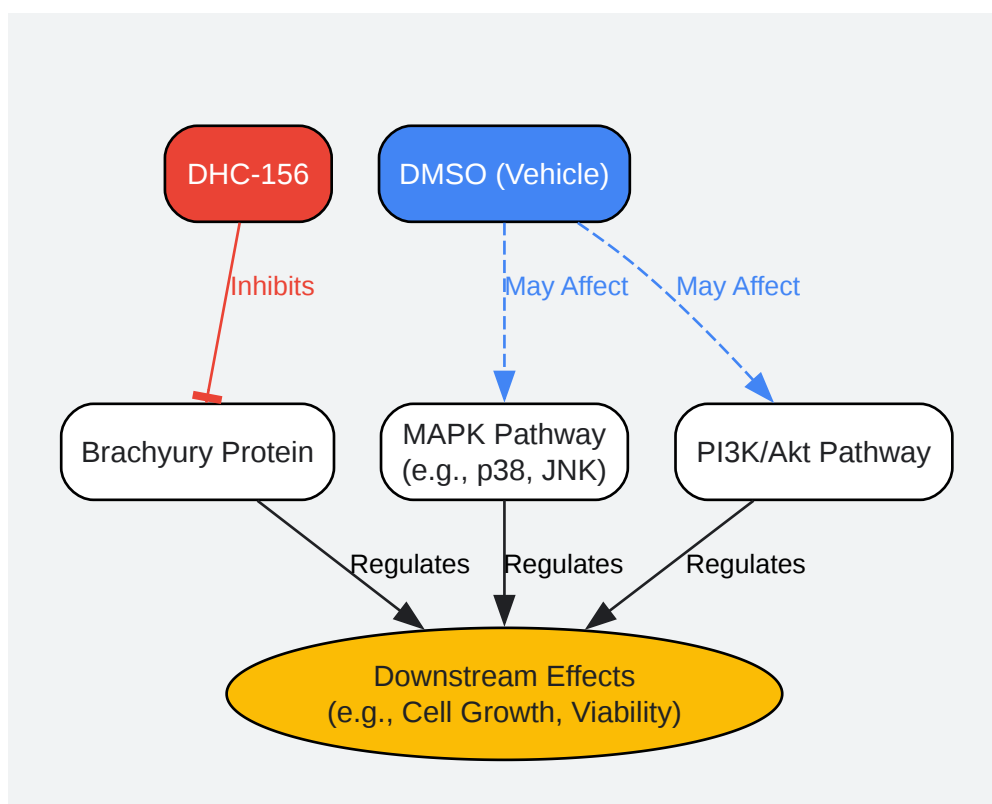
DHC-156

DMSO (Vehicle)

Inhibits

May Affect

May Affect

Brachyury Protein

MAPK Pathway
(e.g., p38, JNK)

PI3K/Akt Pathway

Regulates

Regulates

Regulates

Downstream Effects
(e.g., Cell Growth, Viability)